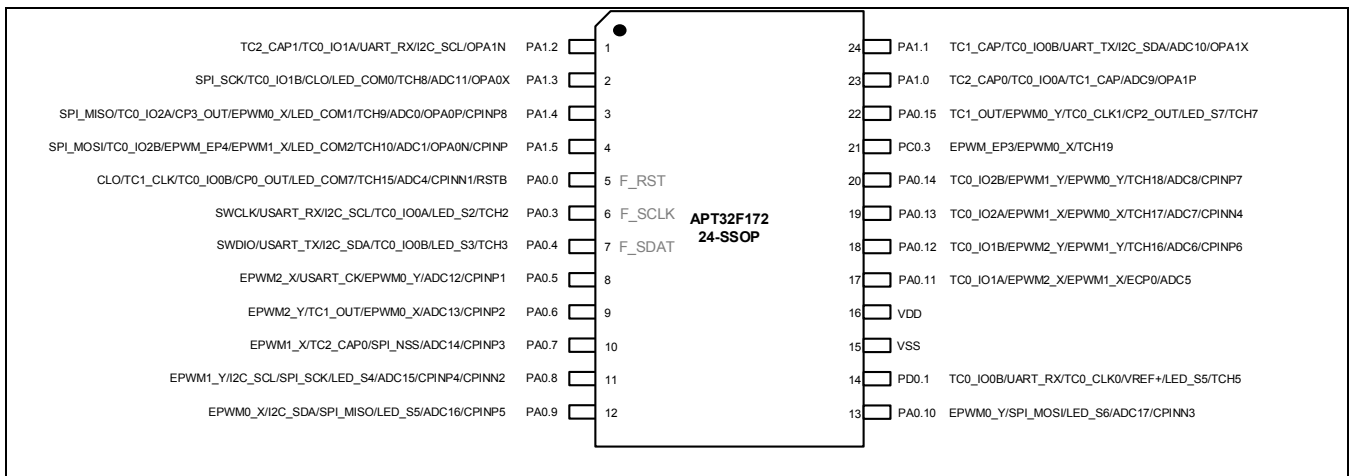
TC2_CAP1/TC0_IO1A/UART_RX/I2C_SCL/OPA1N PA1.2 1
SPI_SCK/TC0_IO1B/CLO/LED_COM0/TCH8/ADC11/OPA0X PA1.3 2
SPI_MISO/TC0_IO2A/CP3_OUT/EPWM0_X/LED_COM1/TCH9/ADC0/OPA0P/CPINP8 PA1.4 3
SPI_MOSI/TC0_IO2B/EPWM_EP4/EPWM1_X/LED_COM2/TCH10/ADC1/OPA0N/CPINP PA1.5 4
CLO/TC1_CLK/TC0_IO0B/CP0_OUT/LED_COM7/TCH15/ADC4/CPINN1/RSTB PA0.0 5 F_RST
SWCLK/USART_RX/I2C_SCL/TC0_IO0A/LED_S2/TCH2 PA0.3 6 F_SCLK
SWDIO/USART_TX/I2C_SDA/TC0_IO0B/LED_S3/TCH3 PA0.4 7 F_SDAT
EPWM2_X/USART_CK/EPWM0_Y/ADC12/CPINP1 PA0.5 8
EPWM2_Y/TC1_OUT/EPWM0_X/ADC13/CPINP2 PA0.6 9
EPWM1_X/TC2_CAP0/SPI_NSS/ADC14/CPINP3 PA0.7 10
EPWM1_Y/I2C_SCL/SPI_SCK/LED_S4/ADC15/CPINP4/CPINN2 PA0.8 11
EPWM0_X/I2C_SDA/SPI_MISO/LED_S5/ADC16/CPINP5 PA0.9 12

APT32F172
24-SSOP

24 PA1.1 TC1_CAP/TC0_IO0B/UART_TX/I2C_SDA/ADC10/OPA1X
23 PA1.0 TC2_CAP0/TC0_IO0A/TC1_CAP/ADC9/OPA1P
22 PA0.15 TC1_OUT/EPWM0_Y/TC0_CLK1/CP2_OUT/LED_S7/TCH7
21 PC0.3 EPWM_EP3/EPWM0_X/TCH19
20 PA0.14 TC0_IO2B/EPWM1_Y/EPWM0_Y/TCH18/ADC8/CPINP7
19 PA0.13 TC0_IO2A/EPWM1_X/EPWM0_X/TCH17/ADC7/CPINN4
18 PA0.12 TC0_IO1B/EPWM2_Y/EPWM1_Y/TCH16/ADC6/CPINP6
17 PA0.11 TC0_IO1A/EPWM2_X/EPWM1_X/ECP0/ADC5
16 VDD
15 VSS
14 PD0.1 TC0_IO0B/UART_RX/TC0_CLK0/VREF+/LED_S5/TCH5
13 PA0.10 EPWM0_Y/SPI_MOSI/LED_S6/ADC17/CPINN3